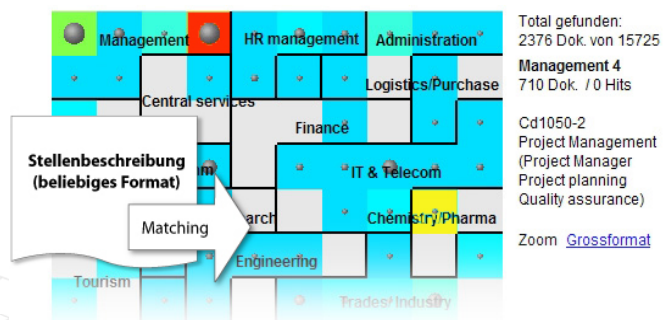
Management

HR management

Administration

Logistics/Purchase

Central services

Finance

IT & Telecom

Chemistry/Pharma

Engineering

Tourism

Trades/Industry

Stellenbeschreibung (beliebiges Format)

Matching

Total gefunden: 2376 Dok. von 15725

Management 4
710 Dok. / 0 Hits

Cd1050-2
Project Management
(Project Manager
Project planning
Quality assurance)

Zoom Grossformat